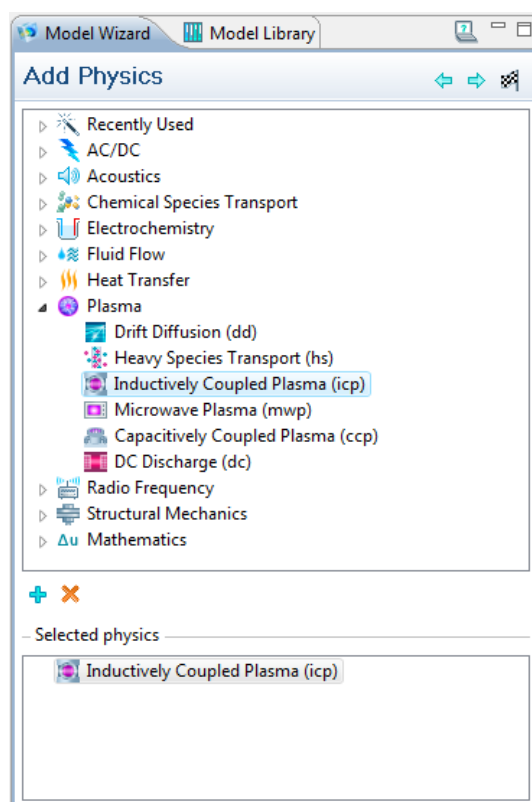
Model Wizard | Model Library

Add Physics

Recently Used
AC/DC
Acoustics
Chemical Species Transport
Electrochemistry
Fluid Flow
Heat Transfer
Plasma
Drift Diffusion (dd)
Heavy Species Transport (hs)
Inductively Coupled Plasma (icp)
Microwave Plasma (mwp)
Capacitively Coupled Plasma (ccp)
DC Discharge (dc)
Radio Frequency
Structural Mechanics
Mathematics

Selected physics

Inductively Coupled Plasma (icp)